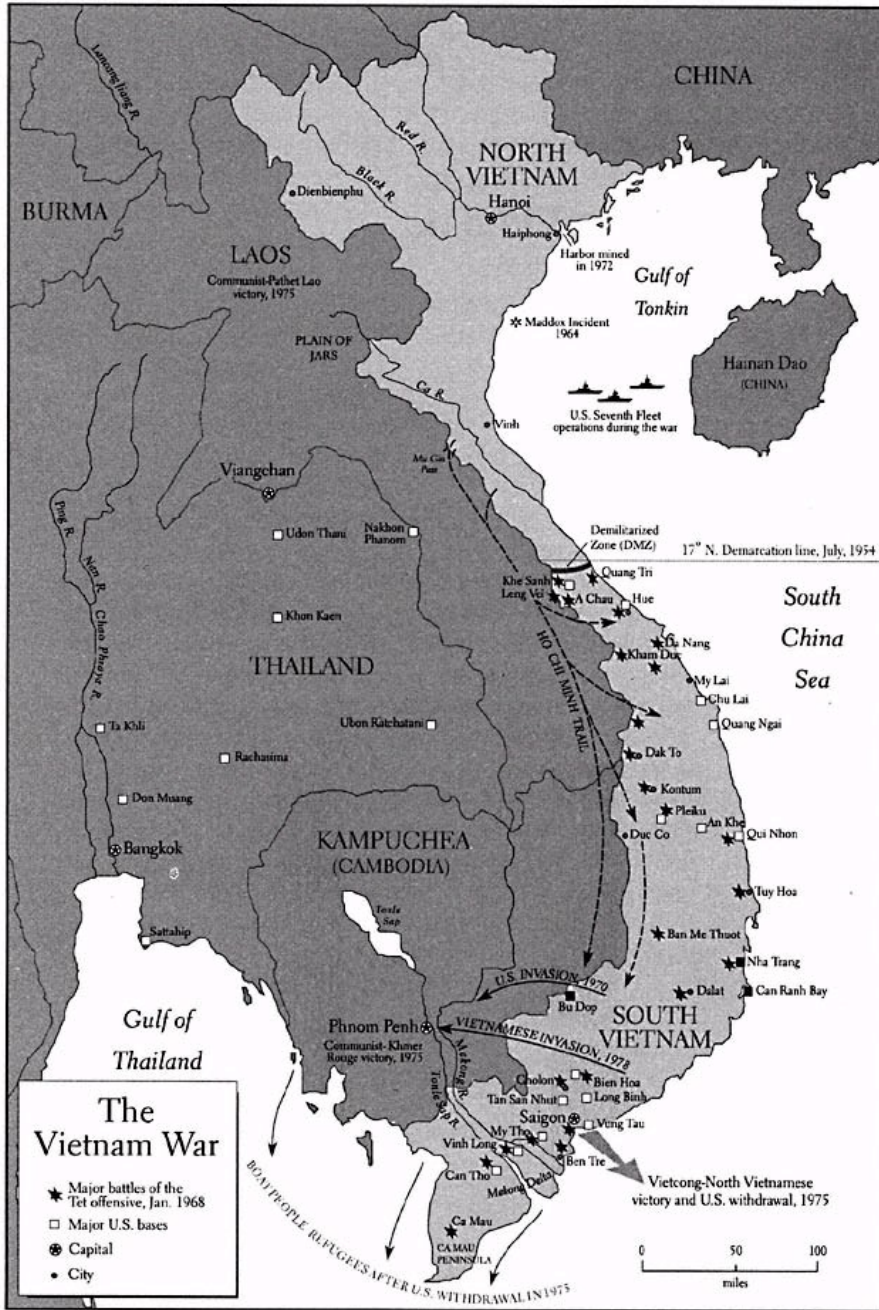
CHINA

Lancang Jiang R.

Red R.

Black R.

NORTH VIETNAM

Dienbienphu

Hanoi

Haiphong

Harbor mined in 1972

Gulf of Tonkin

BURMA

LAOS

Communist-Pathet Lao victory, 1975

Maddox Incident 1964

PLAIN OF JARS

Hainan Dao (CHINA)

Ca R.

Vinh

U.S. Seventh Fleet operations during the war

Mu Gia Pass

Viangchan

Ping R.

Udon Thani

Nakhon Phanom

Demilitarized Zone (DMZ)

17° N. Demarcation line, July, 1954

Nan R.

Khe Sanh

Quang Tri

Lang Vei

A Chau

Hue

South China Sea

Chao Phraya R.

Khon Kaen

HO CHI MINH TRAIL

Da Nang

Kham Duc

THAILAND

My Lai

Chu Lai

Ta Khli

Ubon Ratchatani

Quang Ngai

Rachasima

Dak To

Kontum

Don Muang

Pleiku

An Khe

KAMPUCHEA (CAMBODIA)

Duc Co

Qui Nhon

Bangkok

Tuy Hoa

Tonle Sap

Sattahip

Ban Me Thuot

Nha Trang

U.S. INVASION, 1970

Dalat

Bu Dop

Can Ranh Bay

Gulf of Thailand

SOUTH VIETNAM

Phnom Penh

Communist-Khmer Rouge victory, 1975

VIETNAMESE INVASION, 1978

Mekong R.

Cholon

Bien Hoa

Tonle Sap R.

Tan San Nhut

Long Binh

Saigon

Vung Tau

My Tho

Vinh Long

Ben Tre

Can Tho

Mekong Delta

Vietcong-North Vietnamese victory and U.S. withdrawal, 1975

Ca Mau

CA MAU PENINSULA

BOAT PEOPLE REFUGEES AFTER U.S. WITHDRAWAL IN 1975

The Vietnam War

Major battles of the Tet offensive, Jan. 1968

Major U.S. bases

Capital

City

0 50 100

miles